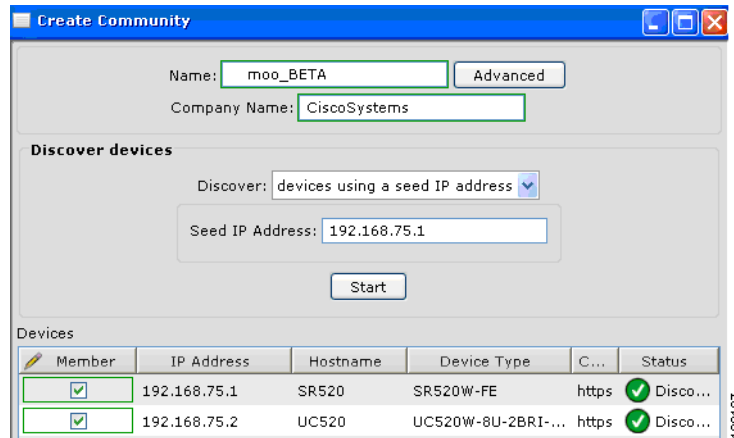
Create Community

Name: moo_BETA Advanced

Company Name: CiscoSystems

Discover devices

Discover: devices using a seed IP address

Seed IP Address: 192.168.75.1

Start

Devices

| Member | IP Address | Hostname | Device Type | C... | Status |
|---|---|---|---|---|---|
| ☑ | 192.168.75.1 | SR520 | SR520W-FE | https | Disco... |
| ☑ | 192.168.75.2 | UC520 | UC520W-8U-2BRI-... | https | Disco... |

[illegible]